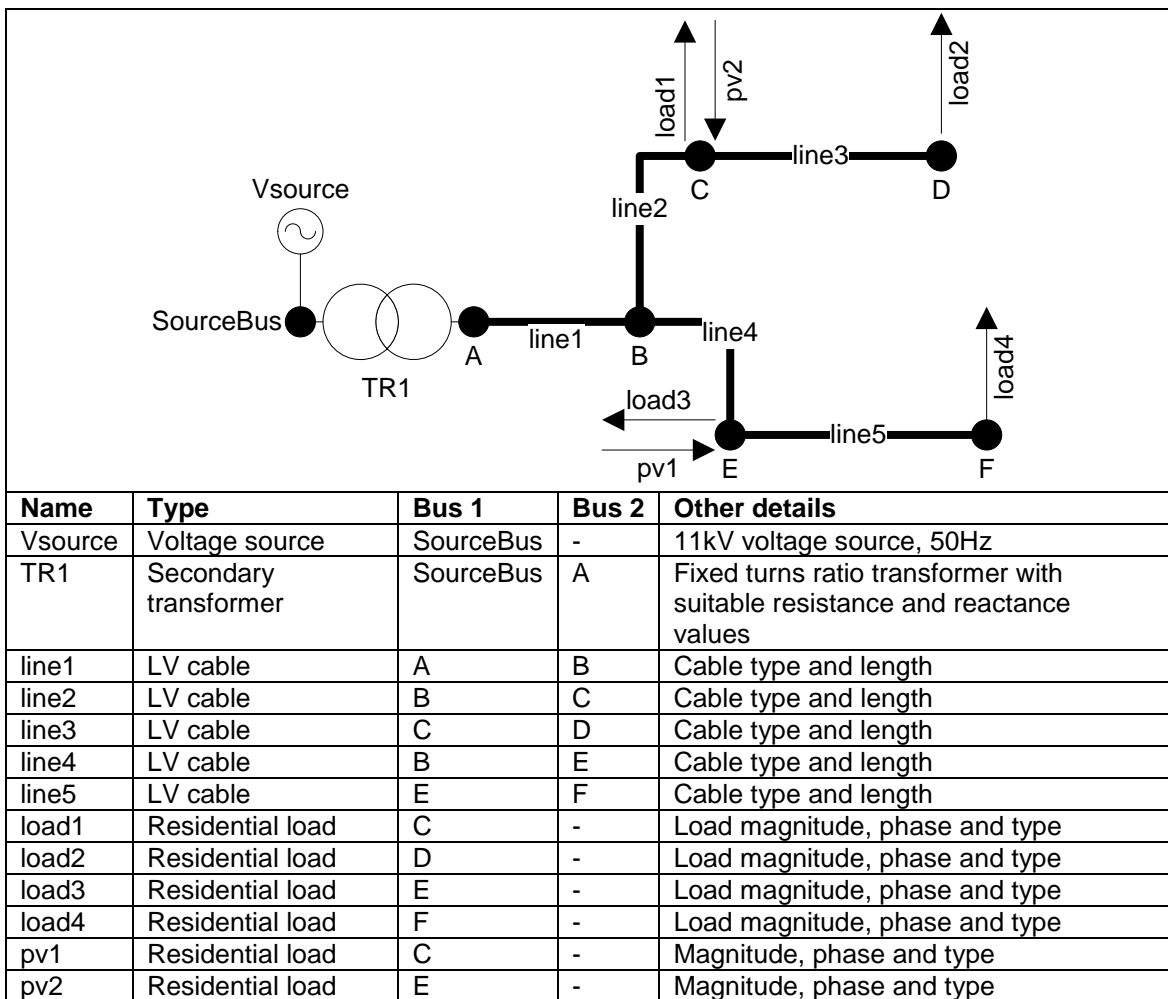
Vsource

SourceBus

TR1

A

line1

B

line2

C

load1

pv2

line3

D

load2

line4

load3

pv1

E

line5

F

load4

| Name | Type | Bus 1 | Bus 2 | Other details |
|---|---|---|---|---|
| Vsource | Voltage source | SourceBus | - | 11kV voltage source, 50Hz |
| TR1 | Secondary transformer | SourceBus | A | Fixed turns ratio transformer with suitable resistance and reactance values |
| line1 | LV cable | A | B | Cable type and length |
| line2 | LV cable | B | C | Cable type and length |
| line3 | LV cable | C | D | Cable type and length |
| line4 | LV cable | B | E | Cable type and length |
| line5 | LV cable | E | F | Cable type and length |
| load1 | Residential load | C | - | Load magnitude, phase and type |
| load2 | Residential load | D | - | Load magnitude, phase and type |
| load3 | Residential load | E | - | Load magnitude, phase and type |
| load4 | Residential load | F | - | Load magnitude, phase and type |
| pv1 | Residential load | C | - | Magnitude, phase and type |
| pv2 | Residential load | E | - | Magnitude, phase and type |